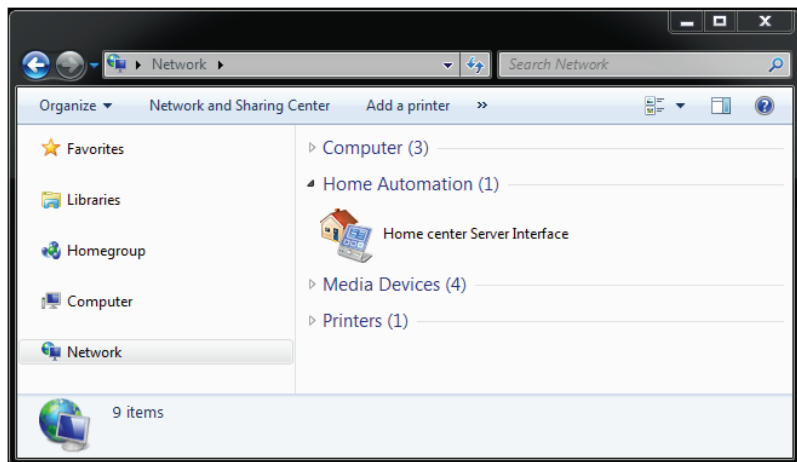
Network

Search Network

Organize ▾ Network and Sharing Center Add a printer »

Favorites

Libraries

Homegroup

Computer

Network

Computer (3)

Home Automation (1)

Home center Server Interface

Media Devices (4)

Printers (1)

9 items